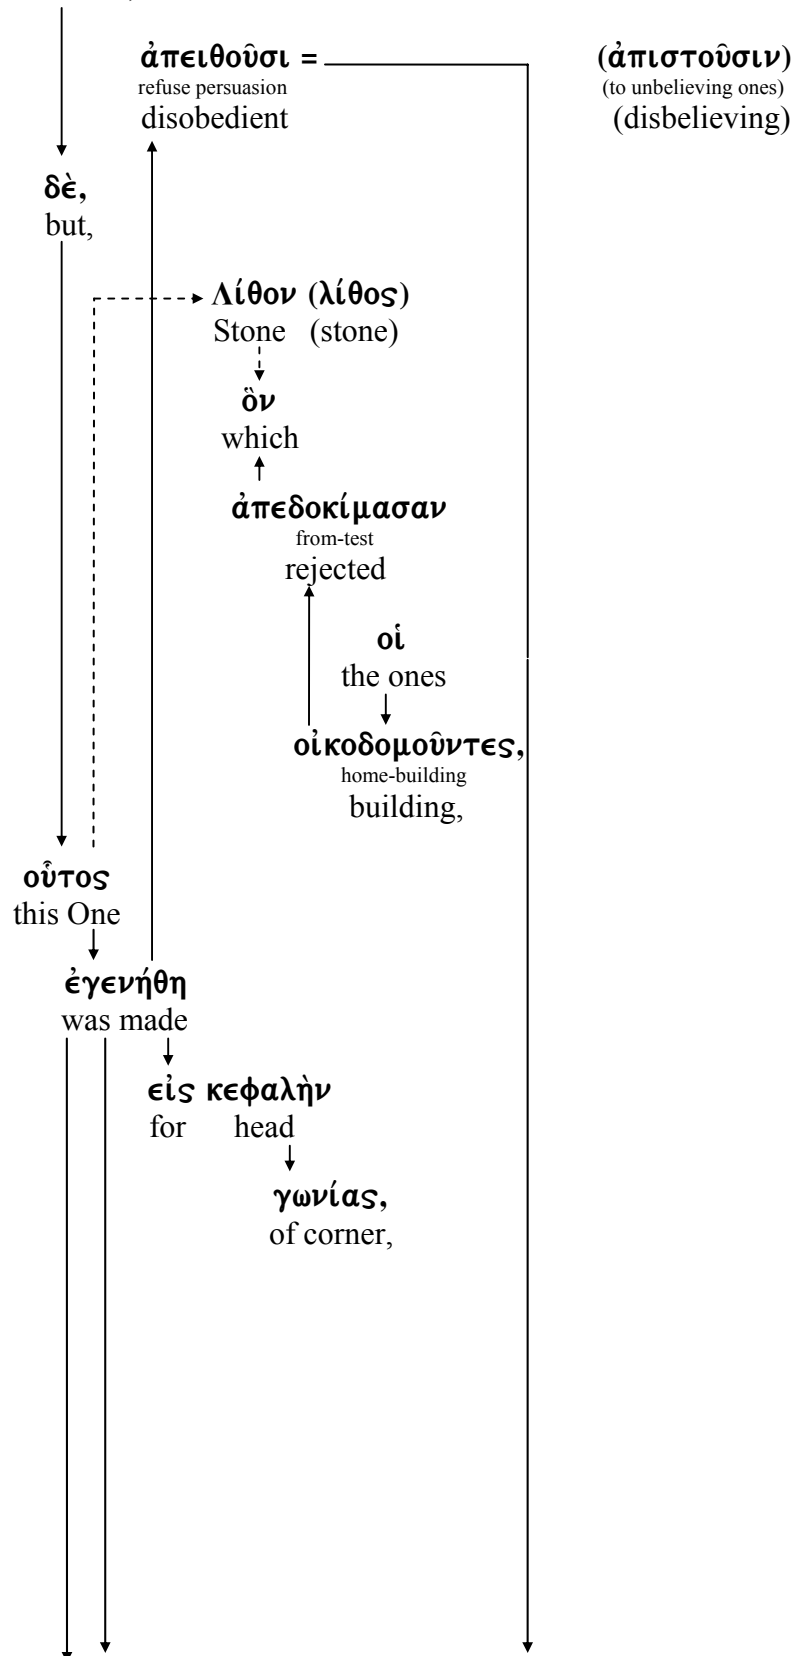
ἀπειθοῦσι =
refuse persuasion
disobedient

(ἀπιστοῦσιν)
(to unbelieving ones)
(disbelieving)

δὲ,
but,

Λίθον (λίθος)
Stone (stone)

ὃν
which

ἀπεδοκίμασαν
from-test
rejected

οἱ
the ones

οἰκοδομοῦντες,
home-building
building,

οὗτος
this One

ἐγενήθη
was made

εἰς κεφαλὴν
for head

γωνίας,
of corner,